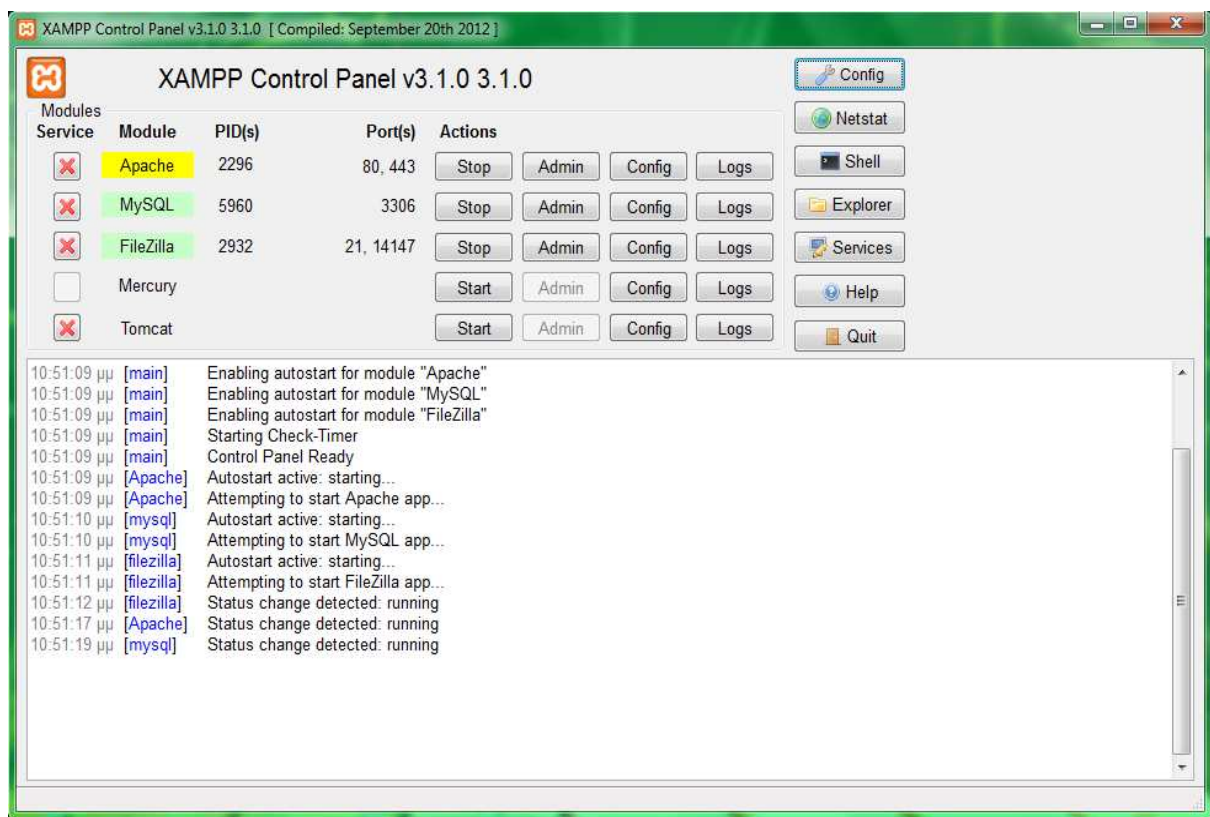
XAMPP Control Panel v3.1.0 3.1.0 [ Compiled: September 20th 2012 ]

XAMPP Control Panel v3.1.0 3.1.0

Config
Netstat
Shell
Explorer
Services
Help
Quit

Modules

| Service | Module | PID(s) | Port(s) | Actions | | | |
|---|---|---|---|---|---|---|---|
| | Apache | 2296 | 80, 443 | Stop | Admin | Config | Logs |
| | MySQL | 5960 | 3306 | Stop | Admin | Config | Logs |
| | FileZilla | 2932 | 21, 14147 | Stop | Admin | Config | Logs |
| | Mercury | | | Start | Admin | Config | Logs |
| | Tomcat | | | Start | Admin | Config | Logs |

10:51:09 μμ [main] Enabling autostart for module "Apache"
10:51:09 μμ [main] Enabling autostart for module "MySQL"
10:51:09 μμ [main] Enabling autostart for module "FileZilla"
10:51:09 μμ [main] Starting Check-Timer
10:51:09 μμ [main] Control Panel Ready
10:51:09 μμ [Apache] Autostart active: starting...
10:51:09 μμ [Apache] Attempting to start Apache app...
10:51:10 μμ [mysql] Autostart active: starting...
10:51:10 μμ [mysql] Attempting to start MySQL app...
10:51:11 μμ [filezilla] Autostart active: starting...
10:51:11 μμ [filezilla] Attempting to start FileZilla app...
10:51:12 μμ [filezilla] Status change detected: running
10:51:17 μμ [Apache] Status change detected: running
10:51:19 μμ [mysql] Status change detected: running